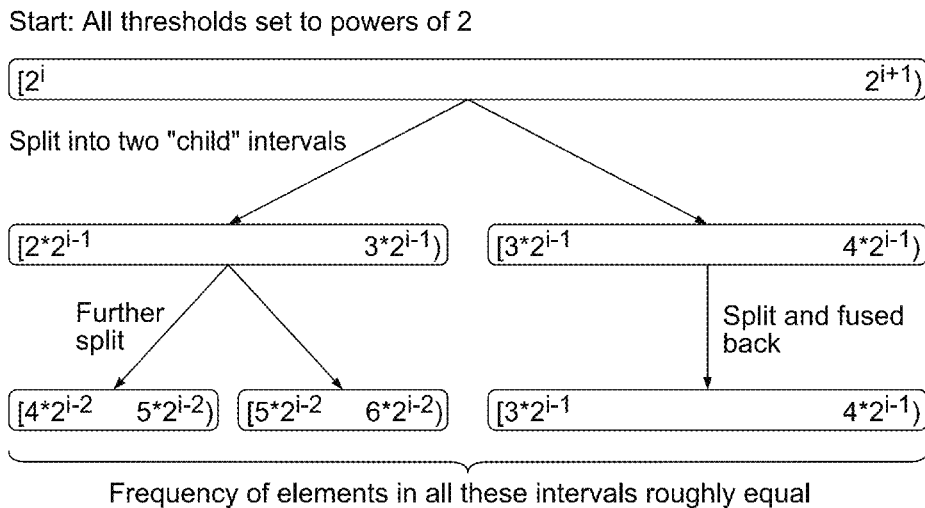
Start: All thresholds set to powers of 2

[$2^i$ $2^{i+1}$)

Split into two "child" intervals

[$2*2^{i-1}$ $3*2^{i-1}$)

[$3*2^{i-1}$ $4*2^{i-1}$)

Further split

Split and fused back

[$4*2^{i-2}$ $5*2^{i-2}$)

[$5*2^{i-2}$ $6*2^{i-2}$)

[$3*2^{i-1}$ $4*2^{i-1}$)

Frequency of elements in all these intervals roughly equal